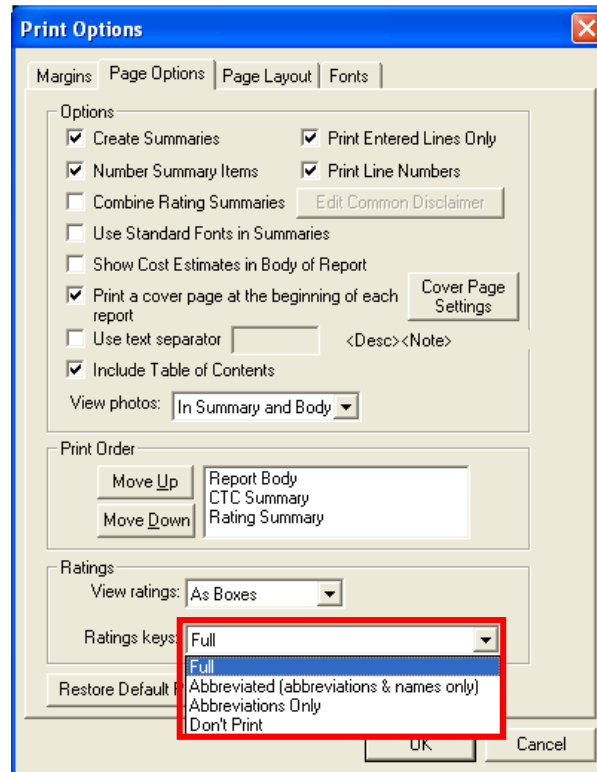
Print Options

Margins | Page Options | Page Layout | Fonts

Options
Create Summaries
Print Entered Lines Only
Number Summary Items
Print Line Numbers
Combine Rating Summaries
Edit Common Disclaimer
Use Standard Fonts in Summaries
Show Cost Estimates in Body of Report
Print a cover page at the beginning of each report
Cover Page Settings
Use text separator
<Desc><Note>
Include Table of Contents
View photos: In Summary and Body

Print Order
Move Up
Move Down
Report Body
CTC Summary
Rating Summary

Ratings
View ratings: As Boxes
Ratings keys: Full
Full
Abbreviated (abbreviations & names only)
Abbreviations Only
Don't Print

Restore Default F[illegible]
OK
Cancel